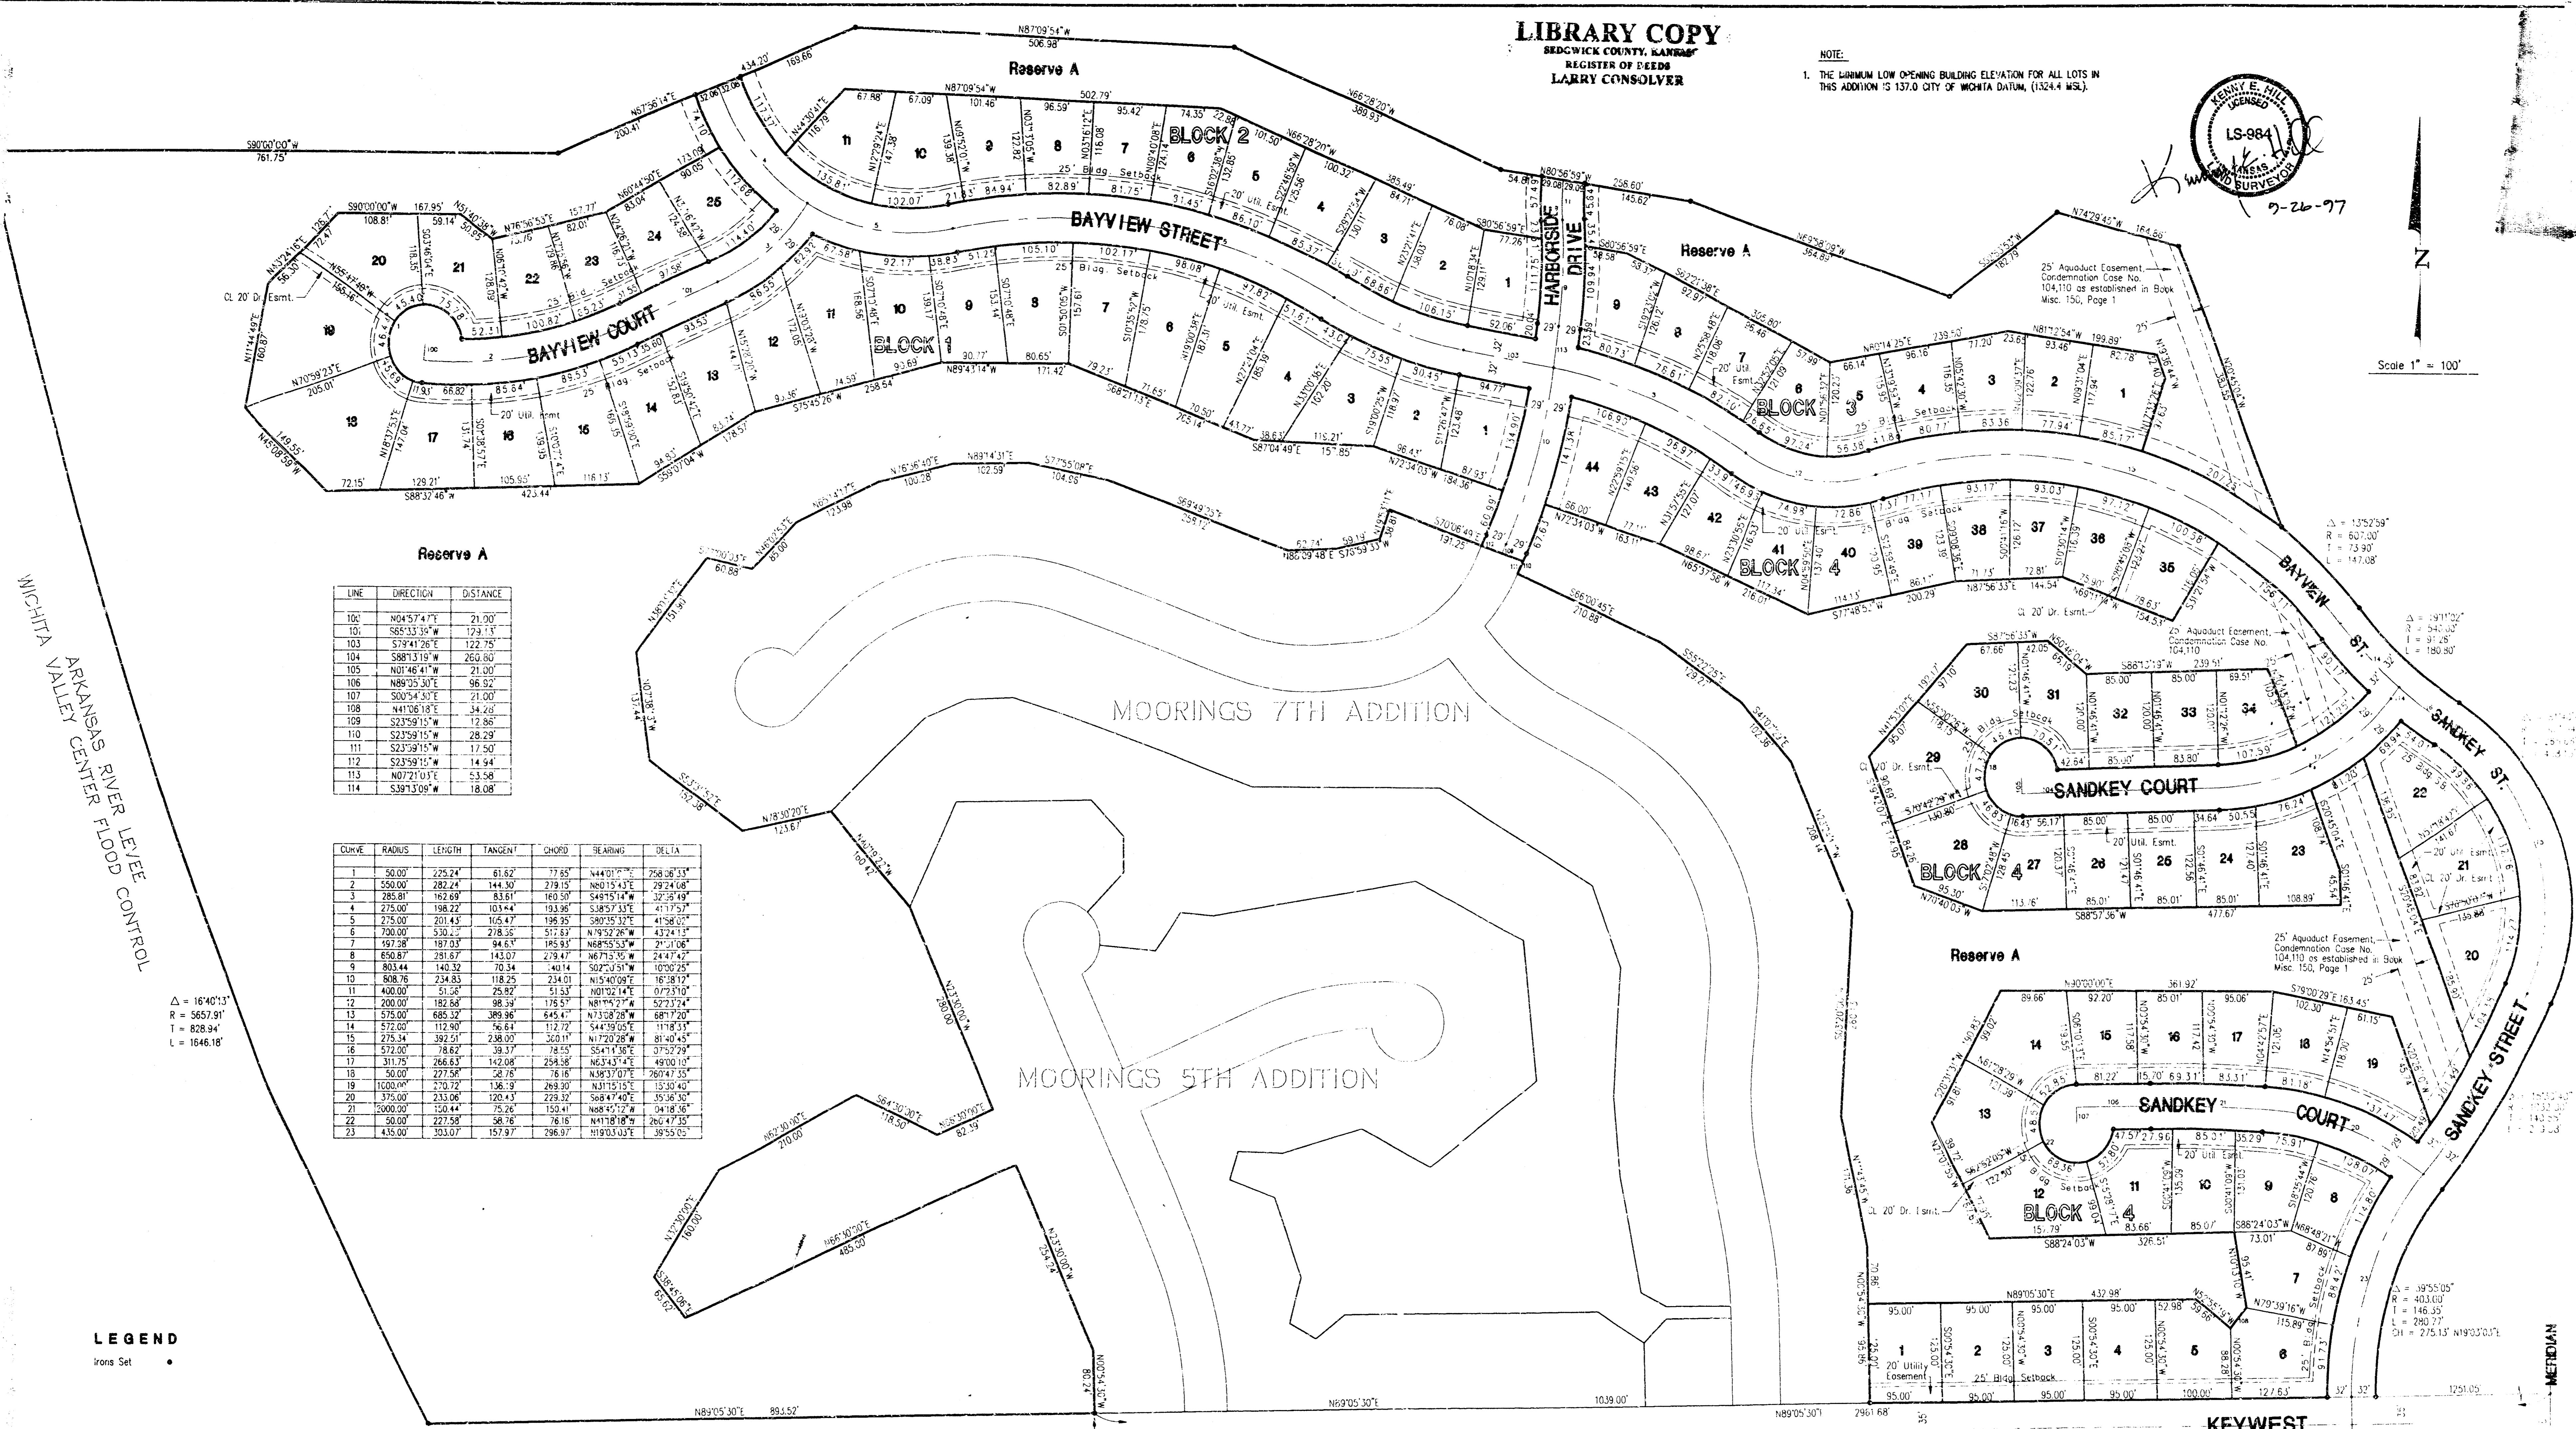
LIBRARY COPY
SEDGWICK COUNTY, KANSAS
REGISTER OF DEEDS
LARRY CONSOLVER

NOTE:
1. THE MINIMUM LOW OPENING BUILDING ELEVATION FOR ALL LOTS IN THIS ADDITION IS 137.0 CITY OF WICHITA DATUM, (1324.4 MSL).

KENNY E. HILL
LICENSED
LS-984
KANSAS
LAND SURVEYOR
9-26-97

Scale 1" = 100'

N

Reserve A

BLOCK 2

BAYVIEW STREET

BAYVIEW COURT

BLOCK 1

HARBORSIDE DRIVE

BLOCK 3

BLOCK 4

BAYVIEW ST.

SANDKEY ST.

SANDKEY COURT

SANDKEY STREET

KEYWEST

MOORINGS 7TH ADDITION

MOORINGS 5TH ADDITION

ARKANSAS RIVER LEVEE
WICHITA VALLEY CENTER FLOOD CONTROL

25' Aquaduct Easement, Condemnation Case No. 104,110 as established in Book Misc. 150, Page 1

25' Aquaduct Easement, Condemnation Case No. 104,110

25' Bldg. Setback
20' Util. Esmt.
CL 20' Dr. Esmt.
20' Utility Easement

| LINE | DIRECTION | DISTANCE |
|---|---|---|
| 100 | N04°57'47"E | 21.00' |
| 101 | S65°33'39"W | 129.13' |
| 103 | S79°41'26"E | 122.75' |
| 104 | S88°13'19"W | 260.80' |
| 105 | N01°46'41"W | 21.00' |
| 106 | N89°05'30"E | 96.92' |
| 107 | S00°54'30"E | 21.00' |
| 108 | N41°06'18"E | 34.28' |
| 109 | S23°59'15"W | 12.86' |
| 110 | S23°59'15"W | 28.29' |
| 111 | S23°59'15"W | 17.50' |
| 112 | S23°59'15"W | 14.94' |
| 113 | N07°21'03"E | 53.58' |
| 114 | S39°13'09"W | 18.08' |

| CURVE | RADIUS | LENGTH | TANGENT | CHORD | BEARING | DELTA |
|---|---|---|---|---|---|---|
| 1 | 50.00' | 225.24' | 61.62' | 77.65' | N44°01'E | 258°06'33" |
| 2 | 550.00' | 282.24' | 144.30' | 279.15' | N80°15'43"E | 29°24'08" |
| 3 | 285.81' | 162.69' | 83.61' | 160.50' | S49°15'14"W | 32°36'49" |
| 4 | 275.00' | 198.22' | 103.44' | 193.96' | S38°57'33"E | 41°17'57" |
| 5 | 275.00' | 201.43' | 105.47' | 196.95' | S80°35'32"E | 41°58'02" |
| 6 | 700.00' | 530.29' | 278.36' | 517.83' | N79°52'26"W | 43°24'13" |
| 7 | 397.38' | 187.03' | 94.61' | 185.93' | N68°55'53"W | 27°01'06" |
| 8 | 650.87' | 281.67' | 143.07 | 279.47' | N67°13'35"W | 24°47'47" |
| 9 | 803.44 | 140.32 | 70.34 | 140.14 | S02°20'51"W | 10°00'25" |
| 10 | 808.76 | 234.83 | 118.25 | 234.01 | N15°40'09"E | 16°38'12" |
| 11 | 400.00' | 51.56' | 25.82' | 51.53' | N01°02'14"E | 07°23'10" |
| 12 | 200.00' | 182.88' | 98.59' | 176.57' | N81°05'27"W | 52°23'24" |
| 13 | 575.00' | 685.32' | 389.96' | 645.47' | N73°08'28"W | 68°17'20" |
| 14 | 572.00' | 112.90' | 56.64' | 112.72' | S44°39'05"E | 11°18'35" |
| 15 | 275.34 | 392.51 | 238.00' | 360.11' | N17°20'28"W | 81°40'45" |
| 16 | 572.00' | 78.62' | 39.37' | 78.55' | S54°14'36"E | 07°52'29" |
| 17 | 311.75' | 266.63' | 142.08' | 258.58' | N63°43'14"E | 49°00'10" |
| 18 | 50.00' | 227.58' | 58.76' | 76.16' | N38°37'07"E | 260°47'35" |
| 19 | 1000.00' | 270.72' | 136.19' | 269.90' | N31°15'15"E | 15°30'40" |
| 20 | 375.00' | 233.06' | 120.43' | 229.32' | S68°47'40"E | 35°36'30" |
| 21 | 2000.00' | 150.44' | 75.26' | 150.41' | N88°45'12"W | 04°18'36" |
| 22 | 50.00' | 227.58' | 58.76' | 76.16' | N41°18'18"W | 260°47'35" |
| 23 | 435.00' | 303.07' | 157.97' | 296.97' | N19°03'03"E | 39°55'05" |

Δ = 16°40'13"
R = 5657.91'
T = 828.94'
L = 1646.18'

Δ = 13°52'59"
R = 607.00'
T = 73.90'
L = 147.08'

Δ = 19°11'02"
R = 540.00'
T = 91.28'
L = 180.80'

Δ = 39°55'05"
R = 403.00'
T = 146.35'
L = 280.77'
CH = 275.13' N19°03'03"E

LEGEND
Irons Set ●

N87°09'54"W 506.98'
N87°09'54"W 502.79'
S90°00'00"W 761.75'
N66°28'20"W 389.93'
N89°05'30"E 893.52'
N89°05'30"E 1039.00'
N89°05'30"E 2961.68'
N89°05'30"E 432.98'
N90°00'00"E 361.92'
S88°57'56"W 477.67'
S88°24'03"W 326.51'
S88°32'46"W 423.44'
N89°43'14"W 258.54'
N23°30'00"W 280.00'
N66°30'00"E 485.00'
N23°30'00"W 254.24'
N00°54'30"W 80.24'
1251.05'
MERIDIAN